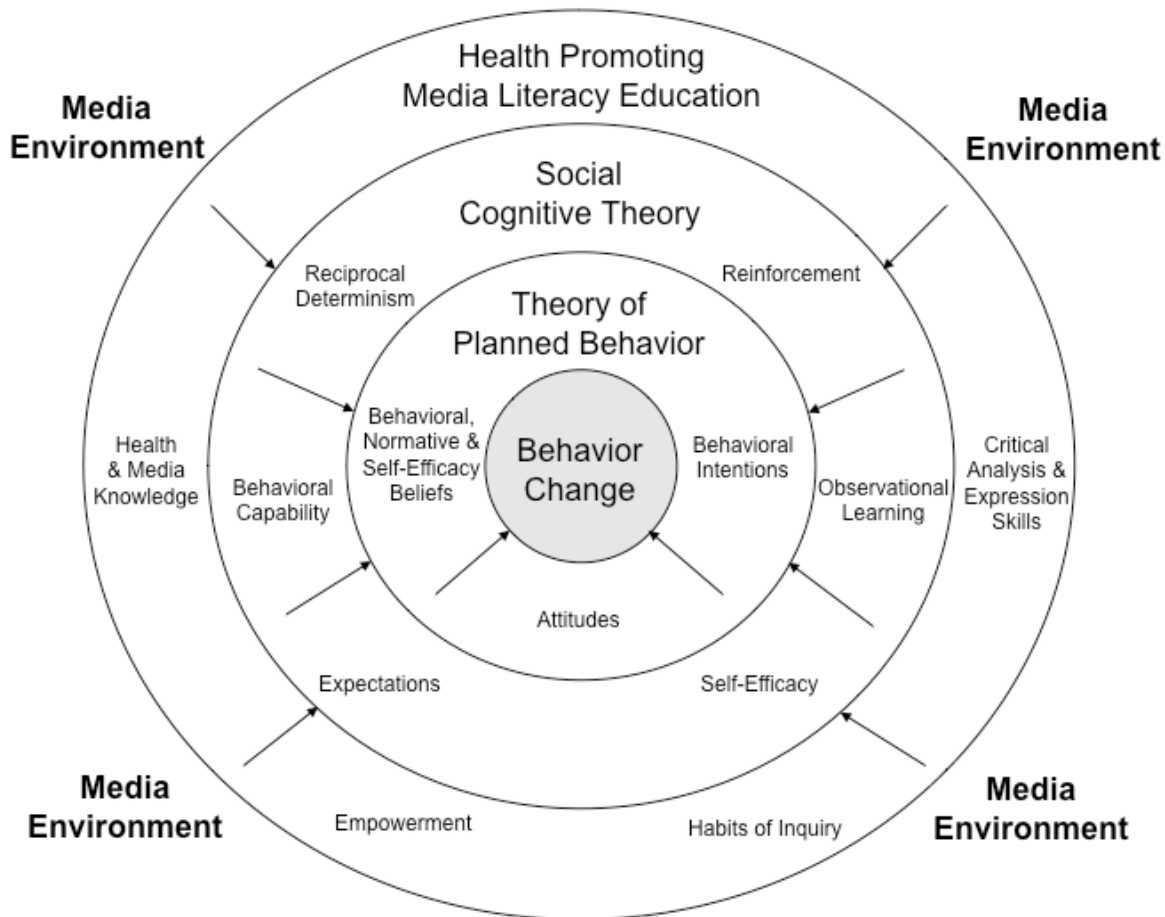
Media Environment

Health Promoting Media Literacy Education

Media Environment

Social Cognitive Theory

Reciprocal Determinism

Reinforcement

Theory of Planned Behavior

Health & Media Knowledge

Behavioral Capability

Behavioral, Normative & Self-Efficacy Beliefs

Behavior Change

Behavioral Intentions

Observational Learning

Critical Analysis & Expression Skills

Attitudes

Expectations

Self-Efficacy

Media Environment

Empowerment

Habits of Inquiry

Media Environment